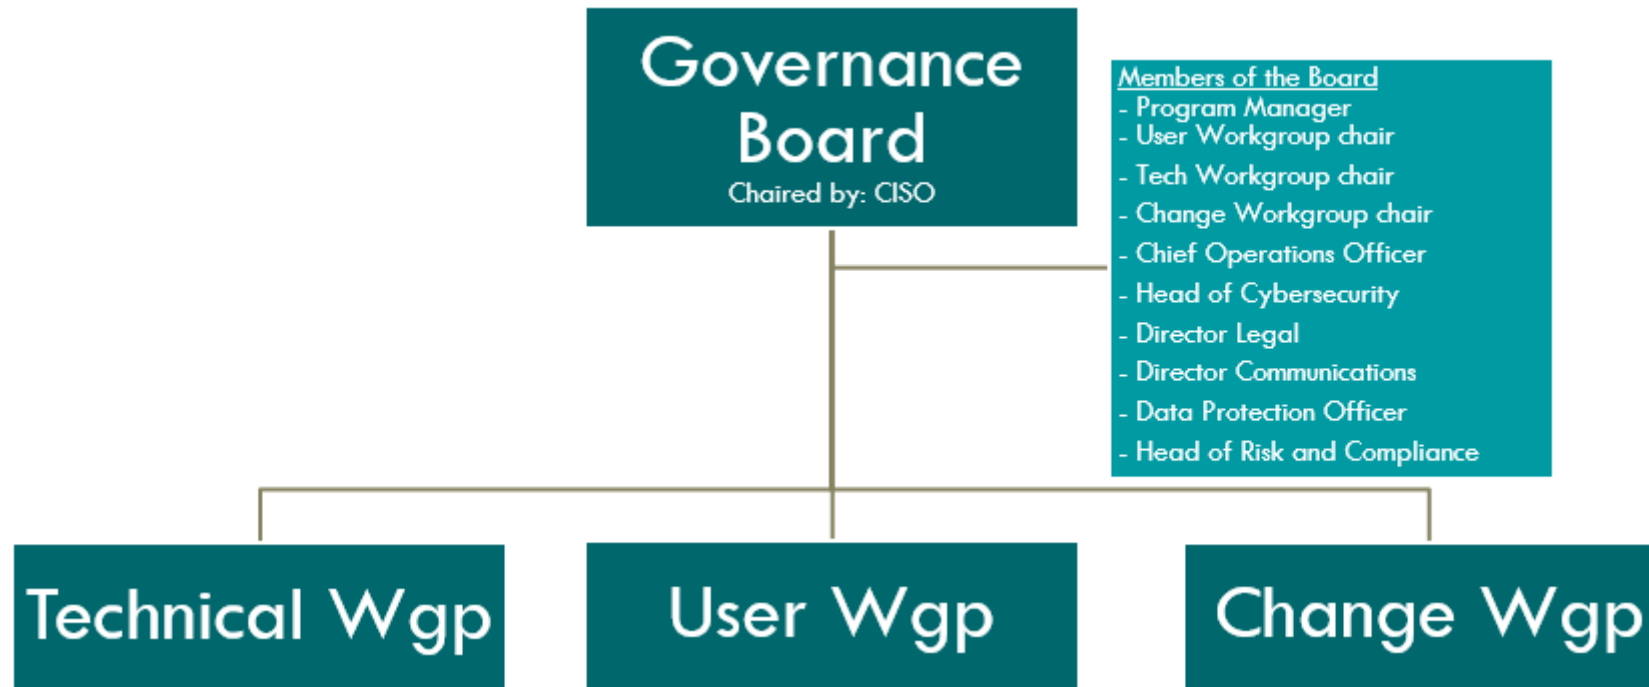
Governance Board
Chaired by: CISO

Members of the Board
- Program Manager
- User Workgroup chair
- Tech Workgroup chair
- Change Workgroup chair
- Chief Operations Officer
- Head of Cybersecurity
- Director Legal
- Director Communications
- Data Protection Officer
- Head of Risk and Compliance

Technical Wgp

User Wgp

Change Wgp